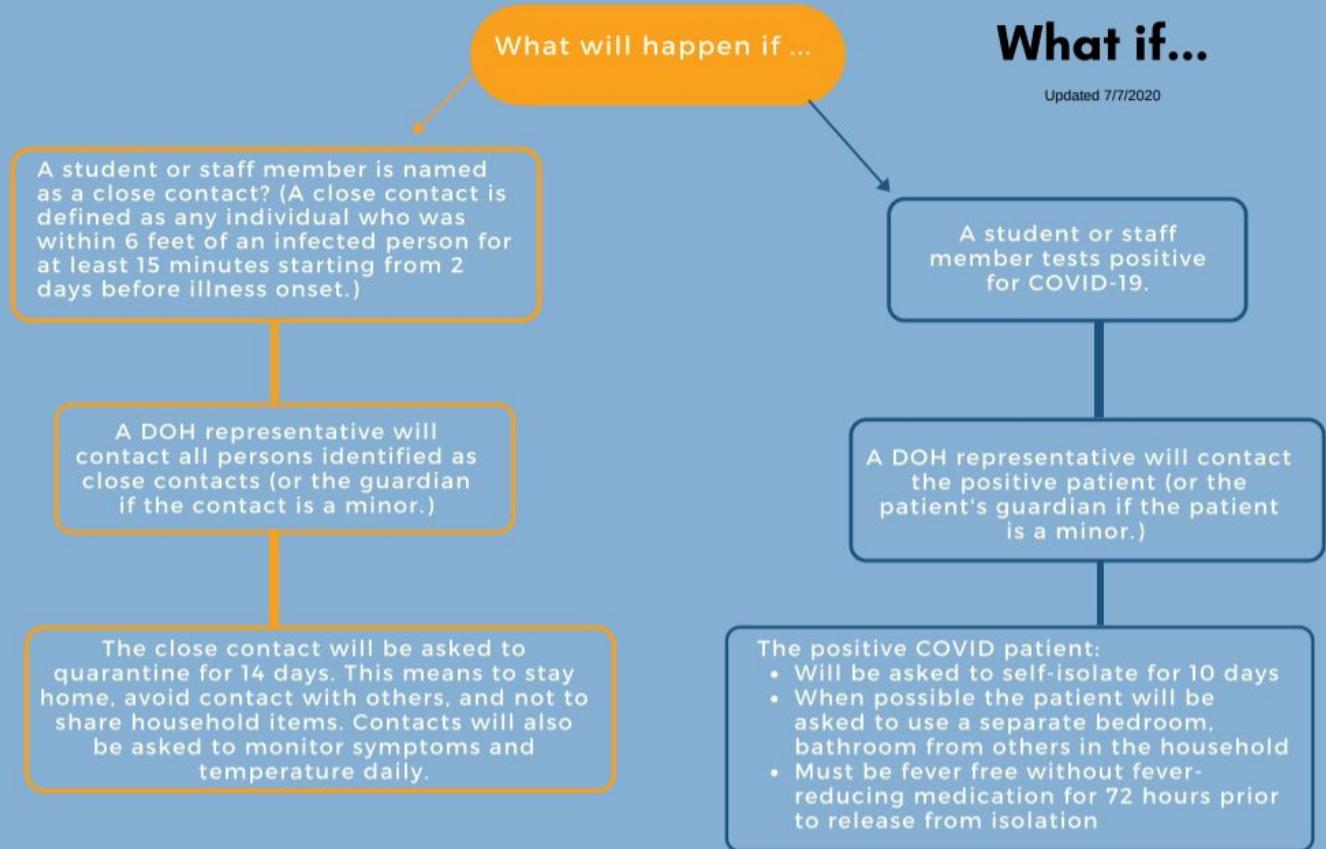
What will happen if ...

What if...

Updated 7/7/2020

A student or staff member is named as a close contact? (A close contact is defined as any individual who was within 6 feet of an infected person for at least 15 minutes starting from 2 days before illness onset.)

A DOH representative will contact all persons identified as close contacts (or the guardian if the contact is a minor.)

The close contact will be asked to quarantine for 14 days. This means to stay home, avoid contact with others, and not to share household items. Contacts will also be asked to monitor symptoms and temperature daily.

A student or staff member tests positive for COVID-19.

A DOH representative will contact the positive patient (or the patient's guardian if the patient is a minor.)

The positive COVID patient:
• Will be asked to self-isolate for 10 days
• When possible the patient will be asked to use a separate bedroom, bathroom from others in the household
• Must be fever free without fever-reducing medication for 72 hours prior to release from isolation